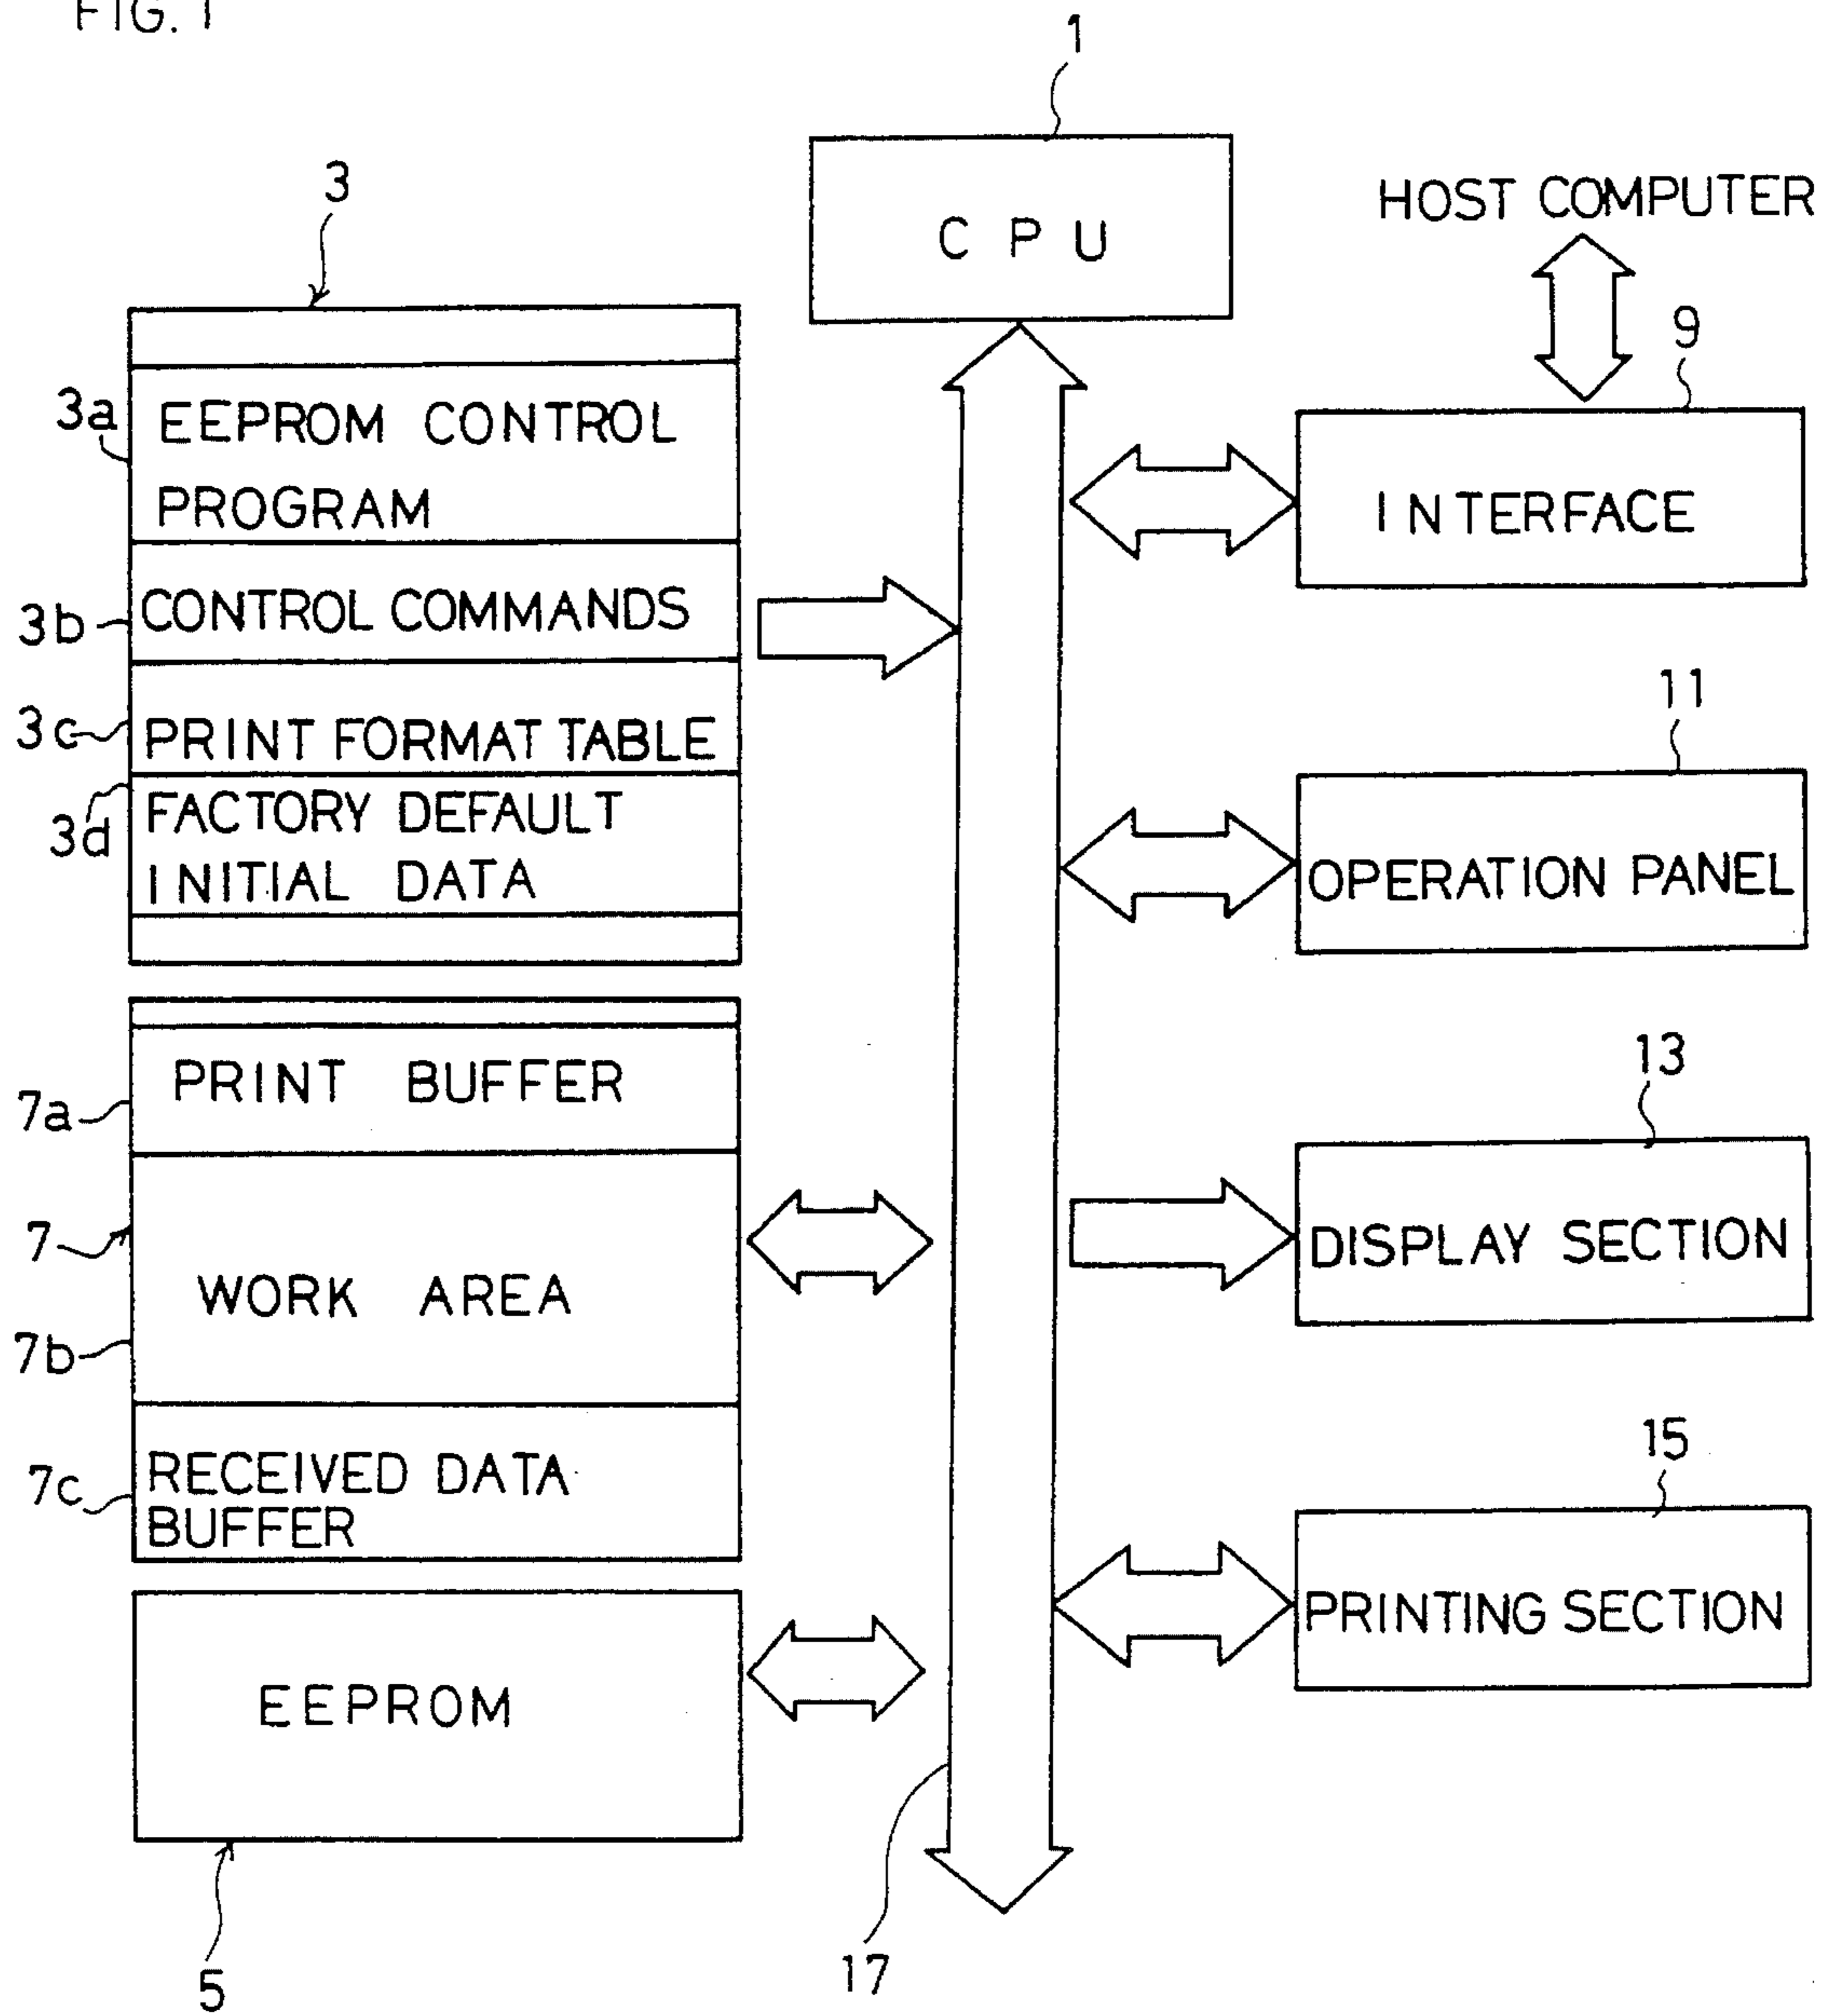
FIG. 1

1

CPU

3

HOST COMPUTER

9

3a EEPROM CONTROL PROGRAM

INTERFACE

3b CONTROL COMMANDS

11

3c PRINT FORMAT TABLE

3d FACTORY DEFAULT INITIAL DATA

OPERATION PANEL

PRINT BUFFER

7a

13

7

WORK AREA

DISPLAY SECTION

7b

15

7c RECEIVED DATA BUFFER

PRINTING SECTION

EEPROM

5

17